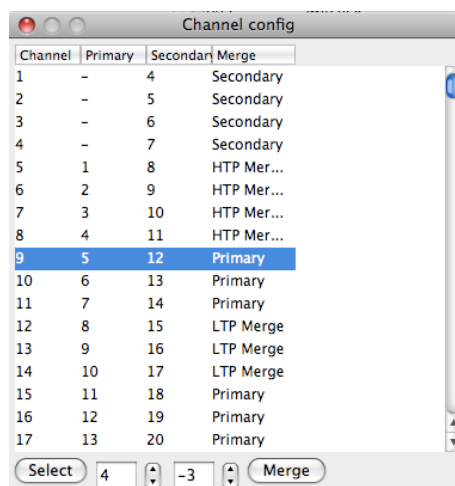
Channel config

| Channel | Primary | Secondary | Merge |
|---|---|---|---|
| 1 | – | 4 | Secondary |
| 2 | – | 5 | Secondary |
| 3 | – | 6 | Secondary |
| 4 | – | 7 | Secondary |
| 5 | 1 | 8 | HTP Mer... |
| 6 | 2 | 9 | HTP Mer... |
| 7 | 3 | 10 | HTP Mer... |
| 8 | 4 | 11 | HTP Mer... |
| 9 | 5 | 12 | Primary |
| 10 | 6 | 13 | Primary |
| 11 | 7 | 14 | Primary |
| 12 | 8 | 15 | LTP Merge |
| 13 | 9 | 16 | LTP Merge |
| 14 | 10 | 17 | LTP Merge |
| 15 | 11 | 18 | Primary |
| 16 | 12 | 19 | Primary |
| 17 | 13 | 20 | Primary |

Select 4 -3 Merge